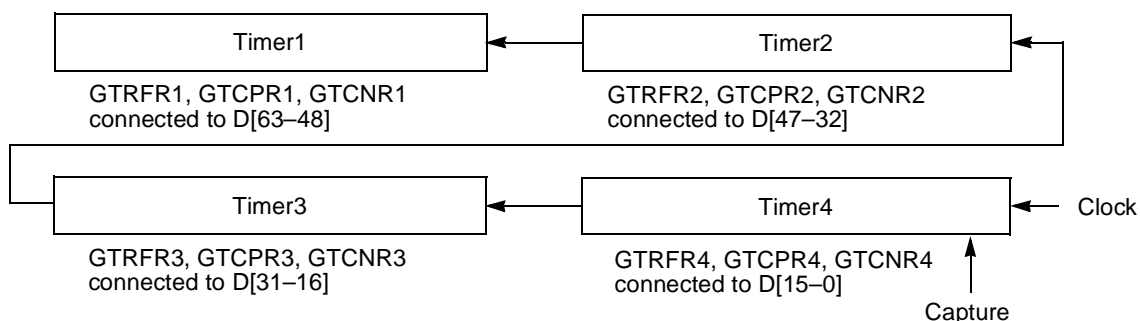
Timer1

Timer2

GTRFR1, GTCPR1, GTCNR1
connected to D[63–48]

GTRFR2, GTCPR2, GTCNR2
connected to D[47–32]

Timer3

Timer4

Clock

GTRFR3, GTCPR3, GTCNR3
connected to D[31–16]

GTRFR4, GTCPR4, GTCNR4
connected to D[15–0]

Capture